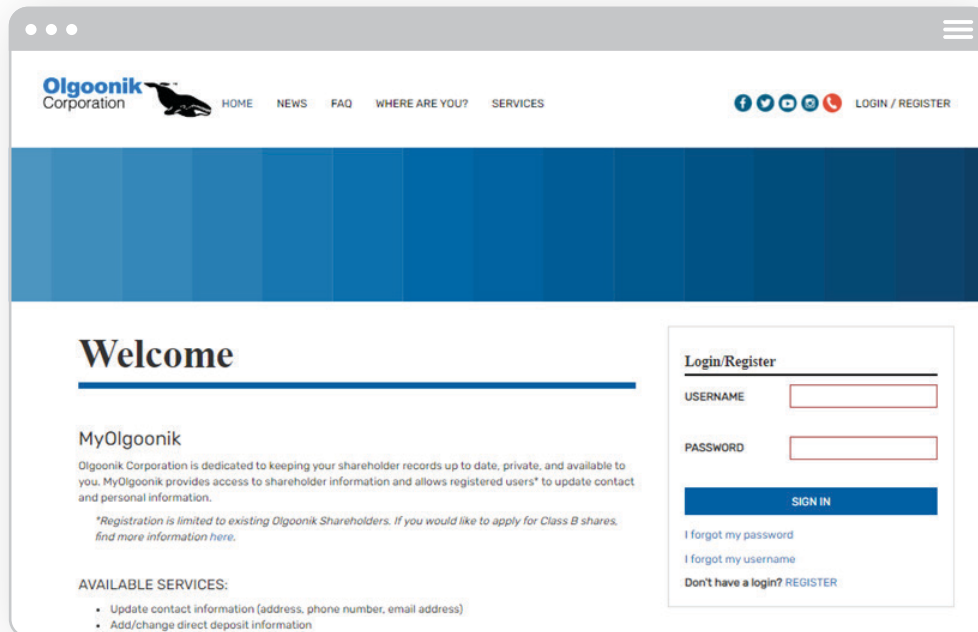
Olgoonik Corporation

HOME NEWS FAQ WHERE ARE YOU? SERVICES

LOGIN / REGISTER

Welcome

MyOlgoonik

Olgoonik Corporation is dedicated to keeping your shareholder records up to date, private, and available to you. MyOlgoonik provides access to shareholder information and allows registered users* to update contact and personal information.

*Registration is limited to existing Olgoonik Shareholders. If you would like to apply for Class B shares, find more information here.

AVAILABLE SERVICES:

- Update contact information (address, phone number, email address)
- Add/change direct deposit information

Login/Register

USERNAME

PASSWORD

SIGN IN

I forgot my password

I forgot my username

Don't have a login? REGISTER